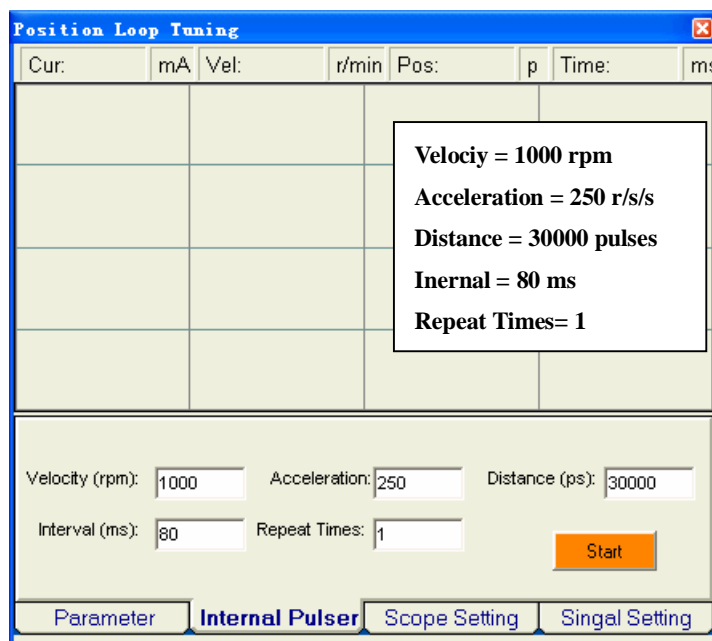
Position Loop Tuning

Cur: mA Vel: r/min Pos: p Time: ms

Velociy = 1000 rpm

Acceleration = 250 r/s/s

Distance = 30000 pulses

Inernal = 80 ms

Repeat Times= 1

Velocity (rpm): 1000 Acceleration: 250 Distance (ps): 30000

Interval (ms): 80 Repeat Times: 1

Start

Parameter | Internal Pulser | Scope Setting | Singal Setting